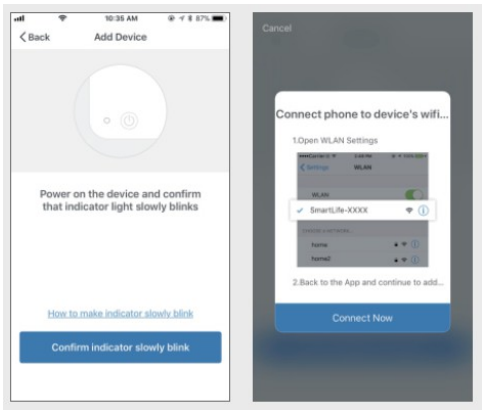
10:35 AM 87%

Back Add Device

Power on the device and confirm that indicator light slowly blinks

How to make indicator slowly blink

Confirm indicator slowly blink

Cancel

Connect phone to device's wifi...

1.Open WLAN Settings

Settings WLAN

WLAN

SmartLife-XXXX

home

home2

2.Back to the App and continue to add...

Connect Now